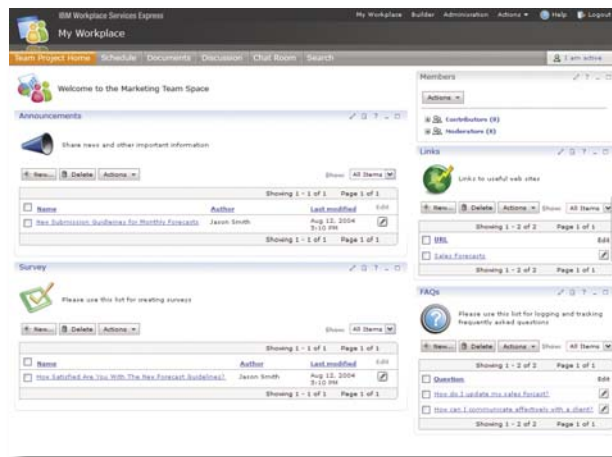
IBM Workplace Services Express
My Workplace

My Workplace Builder Administration Actions ▾ Help Logout

Team Project Home Schedule Documents Discussion Chat Room Search

I am active

Welcome to the Marketing Team Space

Announcements

Share news and other important information

New... Delete Actions ▾

Show All Items

Showing 1 - 1 of 1 Page 1 of 1

| Name | Author | Last modified | Edit |
|---|---|---|---|
| New Submission Guidelines for Monthly Forecasts | Jason Smith | Aug 12, 2004 3:10 PM | |

Showing 1 - 1 of 1 Page 1 of 1

Survey

Please use this list for creating surveys

New... Delete Actions ▾

Show All Items

Showing 1 - 1 of 1 Page 1 of 1

| Name | Author | Last modified | Edit |
|---|---|---|---|
| How Satisfied Are You With The New Forecast Guidelines? | Jason Smith | Aug 12, 2004 3:10 PM | |

Showing 1 - 1 of 1 Page 1 of 1

Members

Actions ▾

Contributors (8)
Moderators (8)

Links

Links to useful web sites

New... Delete Actions ▾ Show All Items

Showing 1 - 2 of 2 Page 1 of 1

| URL | Edit |
|---|---|
| Sales Forecasts | |

Showing 1 - 2 of 2 Page 1 of 1

FAQs

Please use this list for logging and tracking frequently asked questions

New... Delete Actions ▾ Show All Items

Showing 1 - 2 of 2 Page 1 of 1

| Question | Edit |
|---|---|
| How do I update my sales forcast? | |
| How can I communicate effectively with a client? | |

Showing 1 - 2 of 2 Page 1 of 1